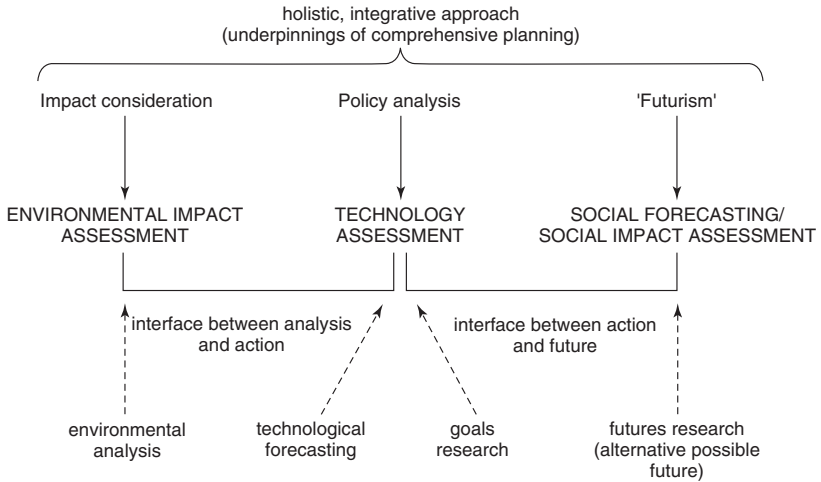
holistic, integrative approach
(underpinnings of comprehensive planning)

Impact consideration

Policy analysis

'Futurism'

ENVIRONMENTAL IMPACT ASSESSMENT

TECHNOLOGY ASSESSMENT

SOCIAL FORECASTING/ SOCIAL IMPACT ASSESSMENT

interface between analysis and action

interface between action and future

environmental analysis

technological forecasting

goals research

futures research (alternative possible future)